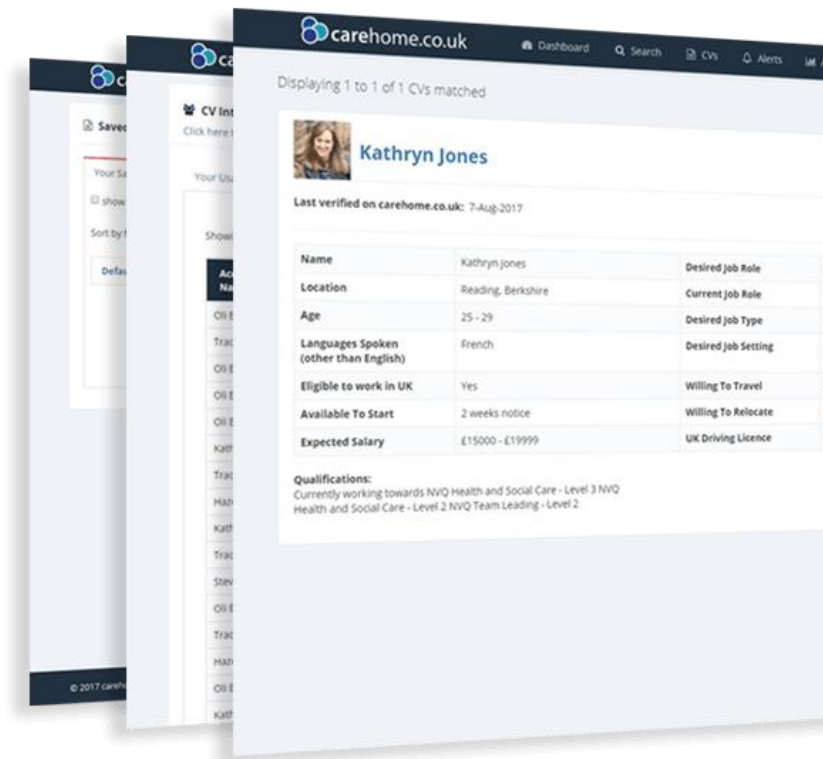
c

Savec

Your Sa

show

Sort by

Defa

© 2017 careh

ca

CV Int

Click here t

Your Us

Show

Ac Na

Oli E

Trac

Oli E

Oli E

Oli E

Kath

Trac

Haz

Kath

Trac

Stev

Oli E

Trac

Haz

Oli E

Kath

carehome.co.uk

Dashboard Search CVs Alerts

Displaying 1 to 1 of 1 CVs matched

Kathryn Jones

Last verified on carehome.co.uk: 7-Aug-2017

| Name | Kathryn Jones | Desired Job Role |
|---|---|---|
| Location | Reading, Berkshire | Current Job Role |
| Age | 25 - 29 | Desired Job Type |
| Languages Spoken (other than English) | French | Desired Job Setting |
| Eligible to work in UK | Yes | Willing To Travel |
| Available To Start | 2 weeks notice | Willing To Relocate |
| Expected Salary | £15000 - £19999 | UK Driving Licence |

Qualifications:
Currently working towards NVQ Health and Social Care - Level 3 NVQ
Health and Social Care - Level 2 NVQ Team Leading - Level 2